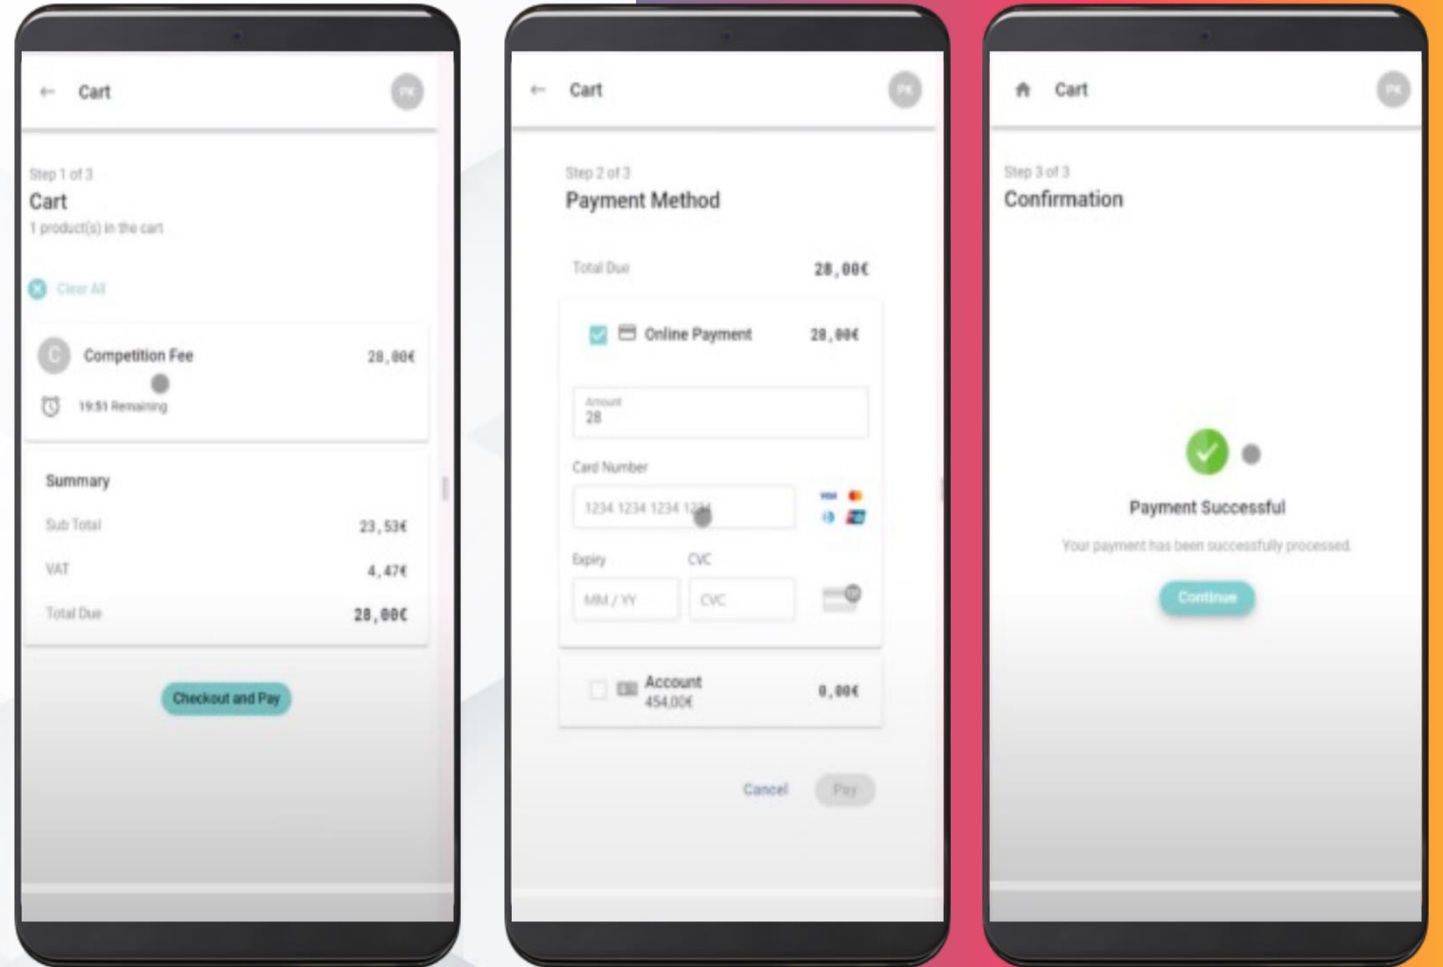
← Cart PK

Step 1 of 3
Cart
1 product(s) in the cart

Clear All

C Competition Fee 28,00€
19:51 Remaining

Summary
Sub Total 23,53€
VAT 4,47€
Total Due 28,00€

Checkout and Pay

← Cart PK

Step 2 of 3
Payment Method

Total Due 28,00€

Online Payment 28,00€

Amount
28

Card Number
1234 1234 1234 1234

Expiry CVC
MM / YY CVC

Account 0,00€
454,00€

Cancel Pay

Cart PK

Step 3 of 3
Confirmation

Payment Successful
Your payment has been successfully processed.

Continue